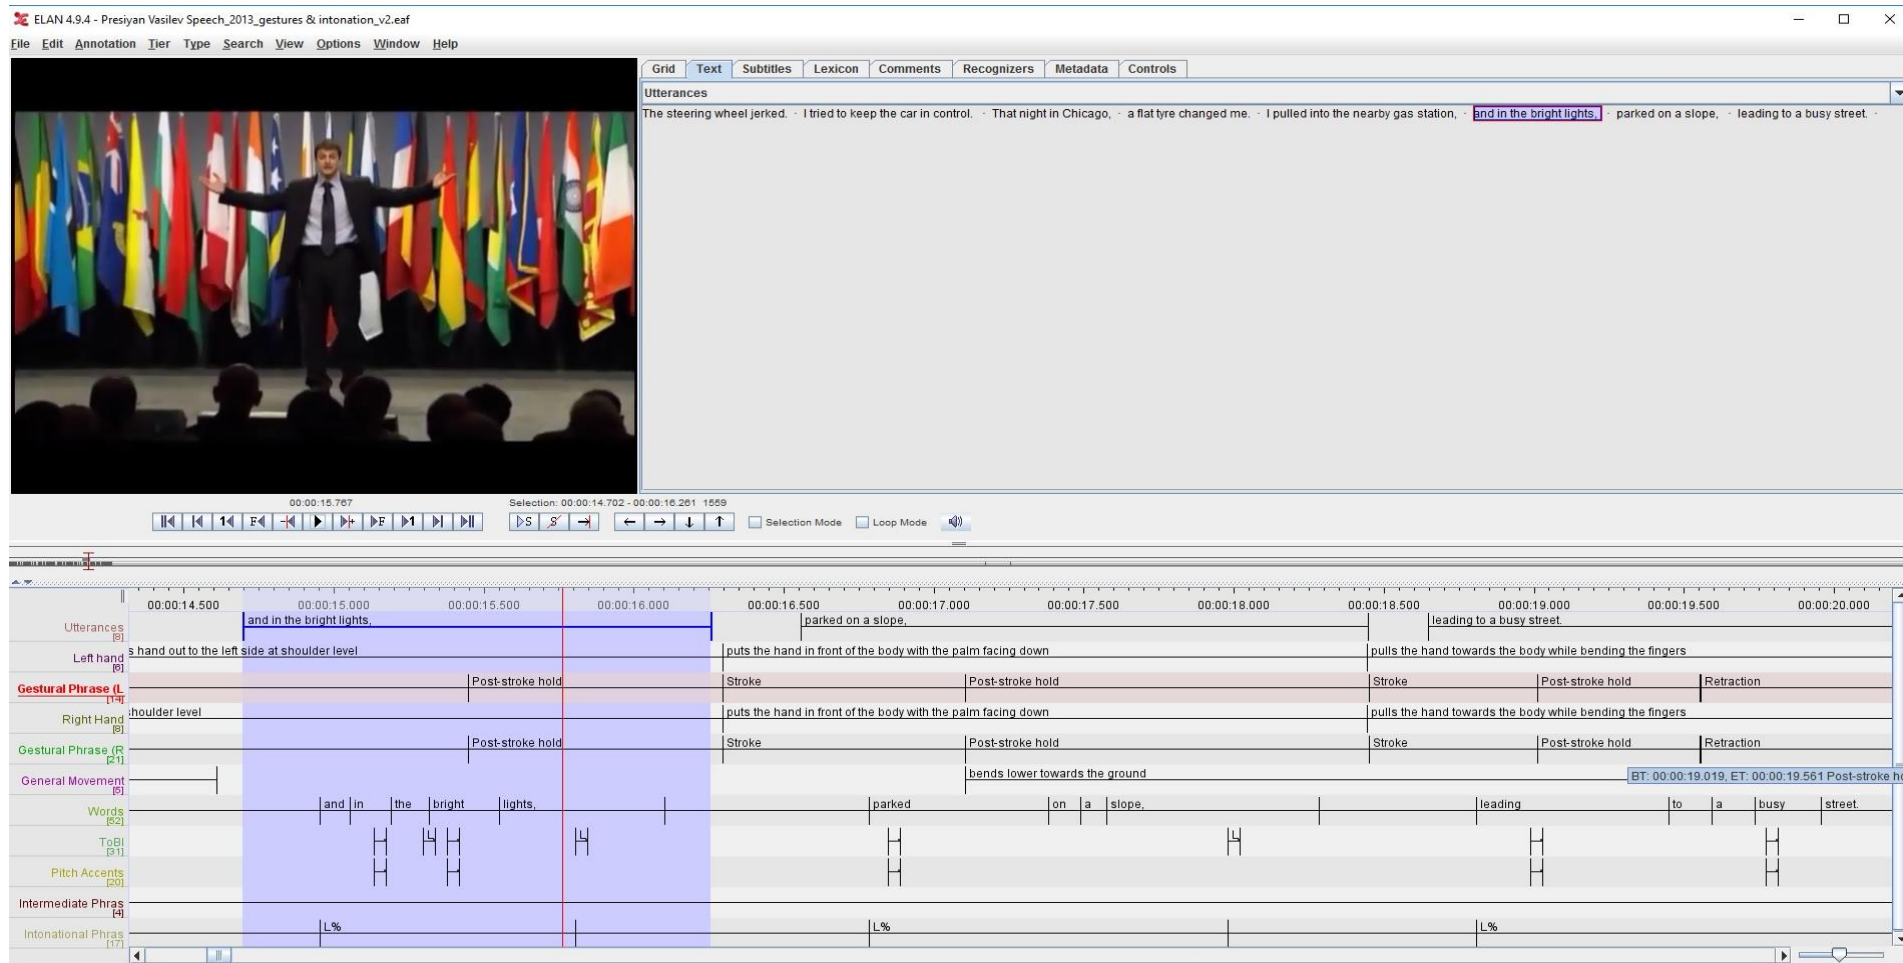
ELAN 4.9.4 - Presiyan Vasilev Speech_2013_gestures & intonation_v2.eaf

File Edit Annotation Tier Type Search View Options Window Help

Grid Text Subtitles Lexicon Comments Recognizers Metadata Controls

Utterances

The steering wheel jerked. · I tried to keep the car in control. · That night in Chicago, · a flat tyre changed me. · I pulled into the nearby gas station, · and in the bright lights, · parked on a slope, · leading to a busy street. ·

00:00:15.767

Selection: 00:00:14.702 - 00:00:16.261 1559

Selection Mode Loop Mode

00:00:14.500 00:00:15.000 00:00:15.500 00:00:16.000 00:00:16.500 00:00:17.000 00:00:17.500 00:00:18.000 00:00:18.500 00:00:19.000 00:00:19.500 00:00:20.000

Utterances [8] | and in the bright lights, | parked on a slope, | leading to a busy street.

Left hand [6] | s hand out to the left side at shoulder level | puts the hand in front of the body with the palm facing down | pulls the hand towards the body while bending the fingers

Gestural Phrase (L [14] | Post-stroke hold | Stroke | Post-stroke hold | Stroke | Post-stroke hold | Retraction

Right Hand [8] | houlder level | puts the hand in front of the body with the palm facing down | pulls the hand towards the body while bending the fingers

Gestural Phrase (R [21] | Post-stroke hold | Stroke | Post-stroke hold | Stroke | Post-stroke hold | Retraction

General Movement [5] | bends lower towards the ground | BT: 00:00:19.019, ET: 00:00:19.561 Post-stroke h

Words [52] | and | in | the | bright | lights, | parked | on | a | slope, | leading | to | a | busy | street.

ToBI [31]

Pitch Accents [20]

Intermediate Phras [4]

Intonational Phras [17] | L% | L% | L%